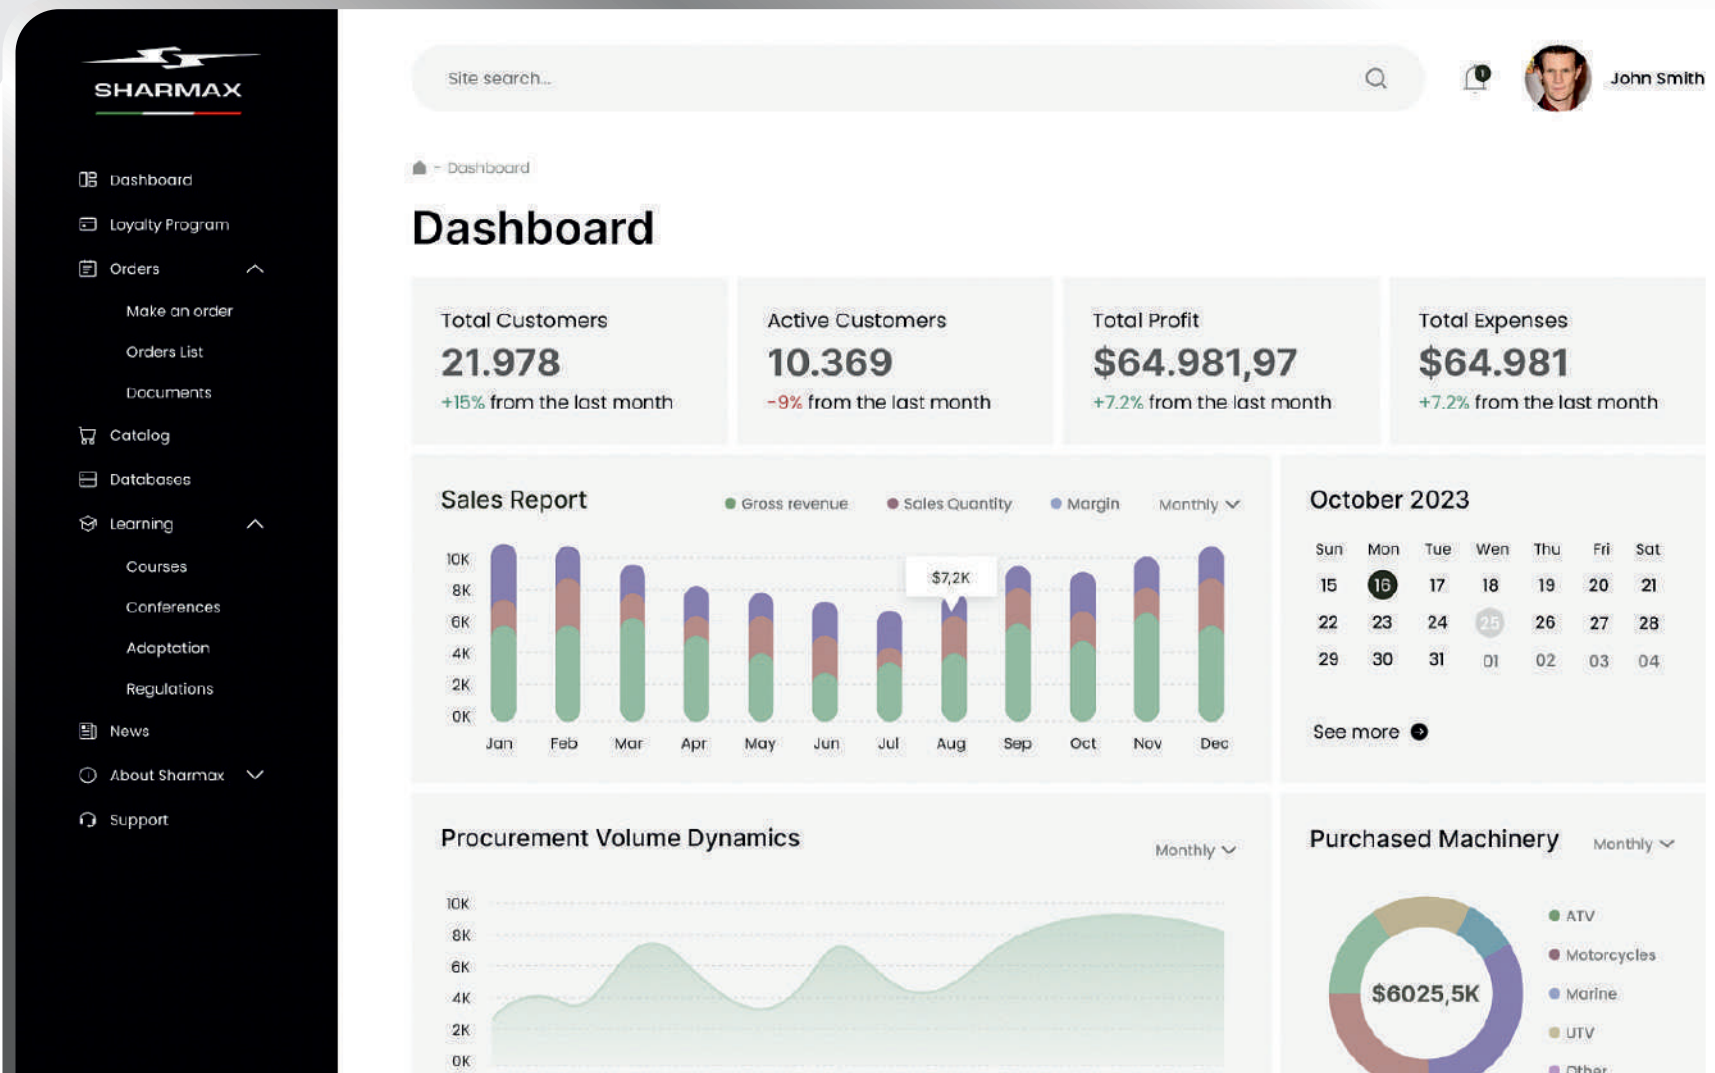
SHARMAX

Dashboard
Loyalty Program
Orders
Make an order
Orders List
Documents
Catalog
Databases
Learning
Courses
Conferences
Adaptation
Regulations
News
About Sharmax
Support

Site search...

John Smith

- Dashboard

Dashboard

Total Customers
21.978
+15% from the last month

Active Customers
10.369
-9% from the last month

Total Profit
$64.981,97
+7.2% from the last month

Total Expenses
$64.981
+7.2% from the last month

Sales Report
Gross revenue
Sales Quantity
Margin
Monthly

10K
8K
6K
4K
2K
0K
$7,2K
Jan Feb Mar Apr May Jun Jul Aug Sep Oct Nov Dec

October 2023

| Sun | Mon | Tue | Wen | Thu | Fri | Sat |
|---|---|---|---|---|---|---|
| 15 | 16 | 17 | 18 | 19 | 20 | 21 |
| 22 | 23 | 24 | 25 | 26 | 27 | 28 |
| 29 | 30 | 31 | 01 | 02 | 03 | 04 |

See more

Procurement Volume Dynamics
Monthly
10K
8K
6K
4K
2K
0K

Purchased Machinery
Monthly
$6025,5K
ATV
Motorcycles
Marine
UTV
Other